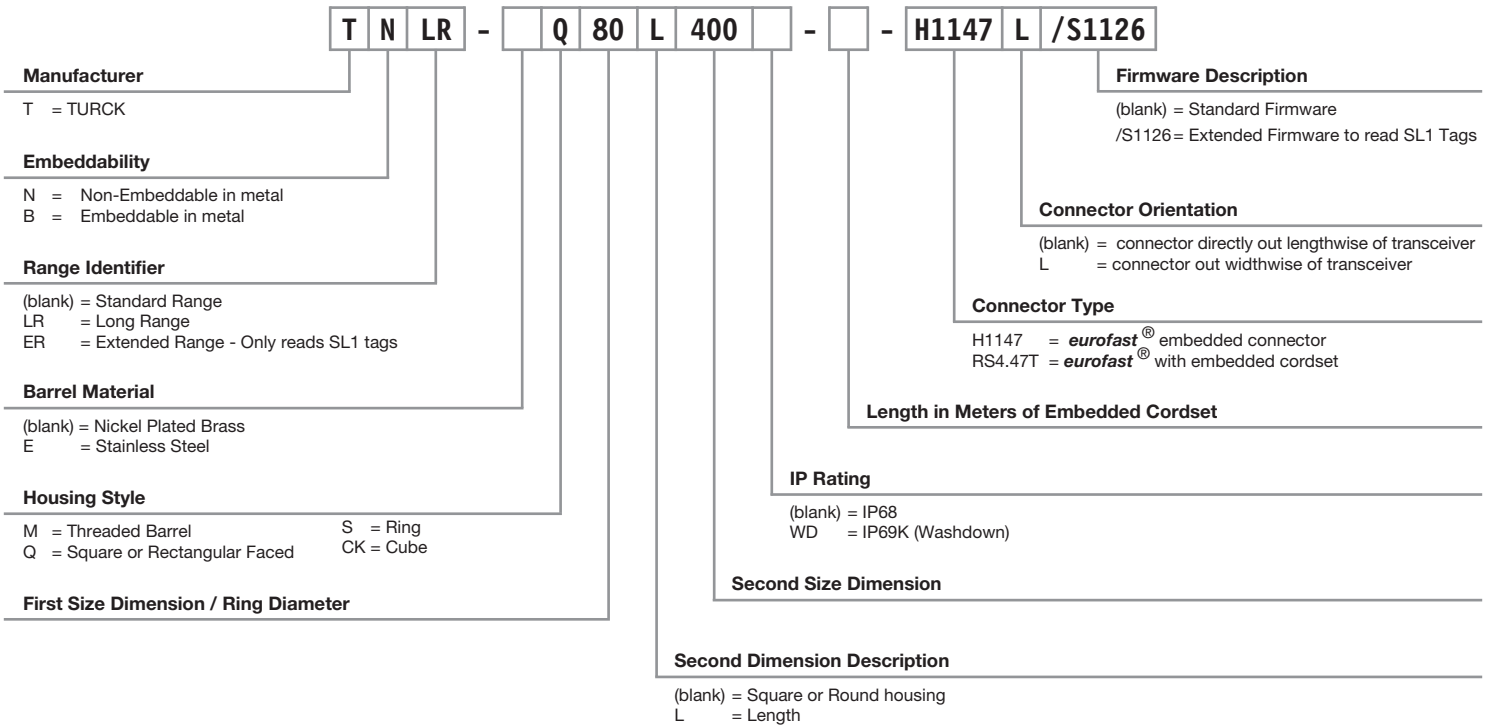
T N LR - Q 80 L 400 - - H1147 L /S1126

Manufacturer

T = TURCK

Embeddability

N = Non-Embeddable in metal
B = Embeddable in metal

Range Identifier

(blank) = Standard Range
LR = Long Range
ER = Extended Range - Only reads SL1 tags

Barrel Material

(blank) = Nickel Plated Brass
E = Stainless Steel

Housing Style

M = Threaded Barrel
Q = Square or Rectangular Faced
S = Ring
CK = Cube

First Size Dimension / Ring Diameter

Firmware Description

(blank) = Standard Firmware
/S1126 = Extended Firmware to read SL1 Tags

Connector Orientation

(blank) = connector directly out lengthwise of transceiver
L = connector out widthwise of transceiver

Connector Type

H1147 = ***eurofast***® embedded connector
RS4.47T = ***eurofast***® with embedded cordset

Length in Meters of Embedded Cordset

IP Rating

(blank) = IP68
WD = IP69K (Washdown)

Second Size Dimension

Second Dimension Description

(blank) = Square or Round housing
L = Length